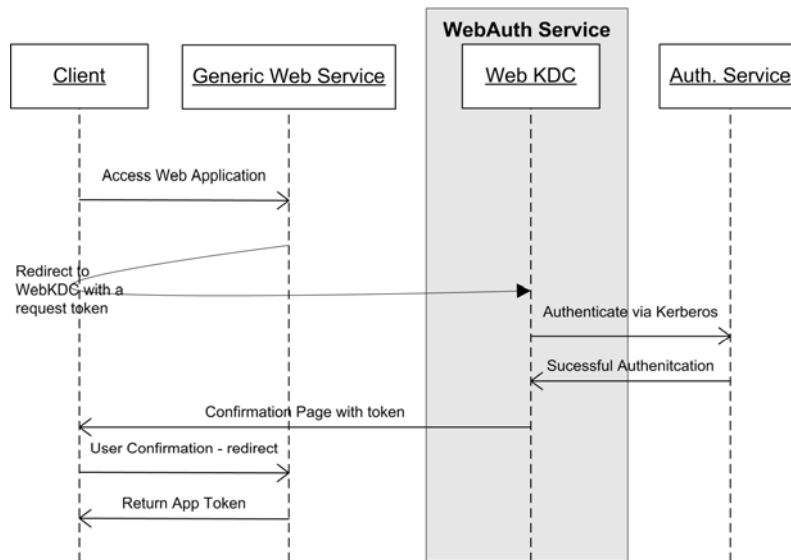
WebAuth Service

Client

Generic Web Service

Web KDC

Auth. Service

Access Web Application

Redirect to WebKDC with a request token

Authenticate via Kerberos

Sucessful Authenitcation

Confirmation Page with token

User Confirmation - redirect

Return App Token